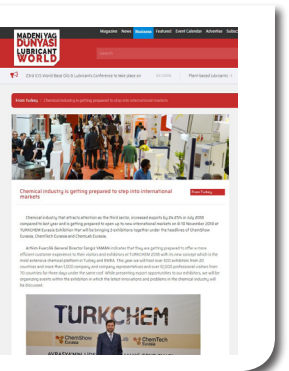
MADENİ YAĞ DÜNYASI LUBRICANT WORLD

Magazine News Business Featured Event Calendar Advertise Subsc

Search

23rd ICIS World Base Oils & Lubricants Conference to take place on

Plant-based lubricants

From Turkey Chemical industry is getting prepared to step into international markets

Chemical industry is getting prepared to step into international markets

From Turkey

Chemical industry, that attracts attention as the third sector, increased exports by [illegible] in July 2018 compared to last year and is getting prepared to open up to new international markets on 8-10 November 2018 at TURKCHEM Eurasia Exhibition that will be bringing 3 exhibitions together under the headlines of ChemShow Eurasia, ChemTech Eurasia and ChemLab Eurasia.

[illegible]

TURKCHEM

ChemShow ChemTech

AVRASYA'NIN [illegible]